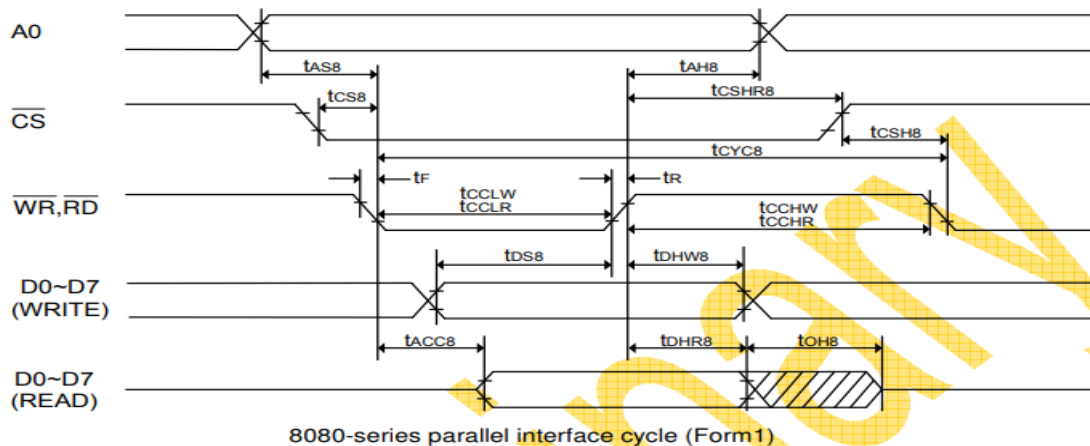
A0

$t_{AS8}$

$t_{AH8}$

$t_{CS8}$

$t_{CSHR8}$

$\overline{CS}$

$t_{CSH8}$

$t_{CYC8}$

$t_F$

$t_R$

$t_{CCLW}$

$t_{CCLR}$

$\overline{WR}$,$\overline{RD}$

$t_{CCHW}$

$t_{CCHR}$

$t_{DS8}$

$t_{DHW8}$

D0~D7
(WRITE)

$t_{ACC8}$

$t_{DHR8}$

$t_{OH8}$

D0~D7
(READ)

8080-series parallel interface cycle (Form1)